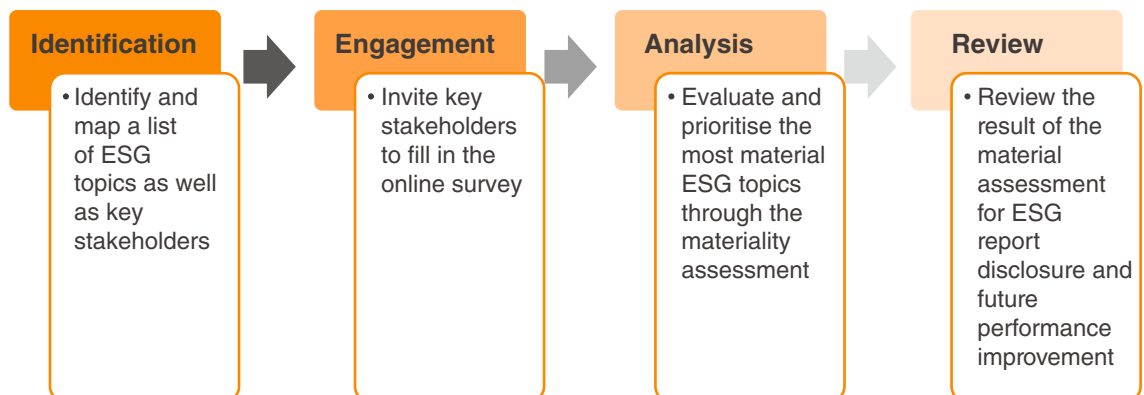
Identification

• Identify and map a list of ESG topics as well as key stakeholders

Engagement

• Invite key stakeholders to fill in the online survey

Analysis

• Evaluate and prioritise the most material ESG topics through the materiality assessment

Review

• Review the result of the material assessment for ESG report disclosure and future performance improvement